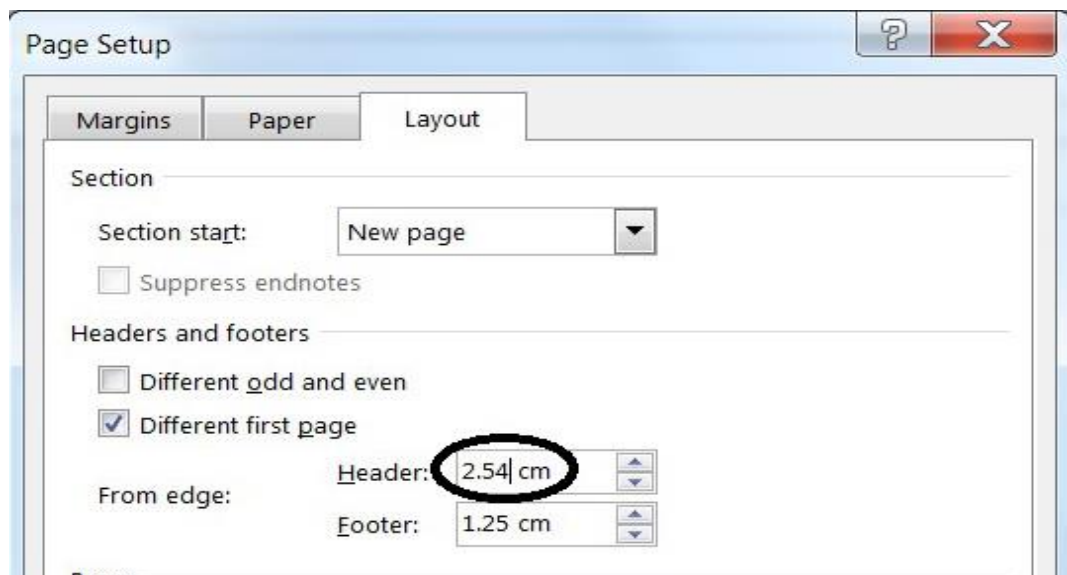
Page Setup

Margins | Paper | Layout

Section

Section start: New page

Suppress endnotes

Headers and footers

Different odd and even

Different first page

From edge:

Header: 2.54 cm

Footer: 1.25 cm